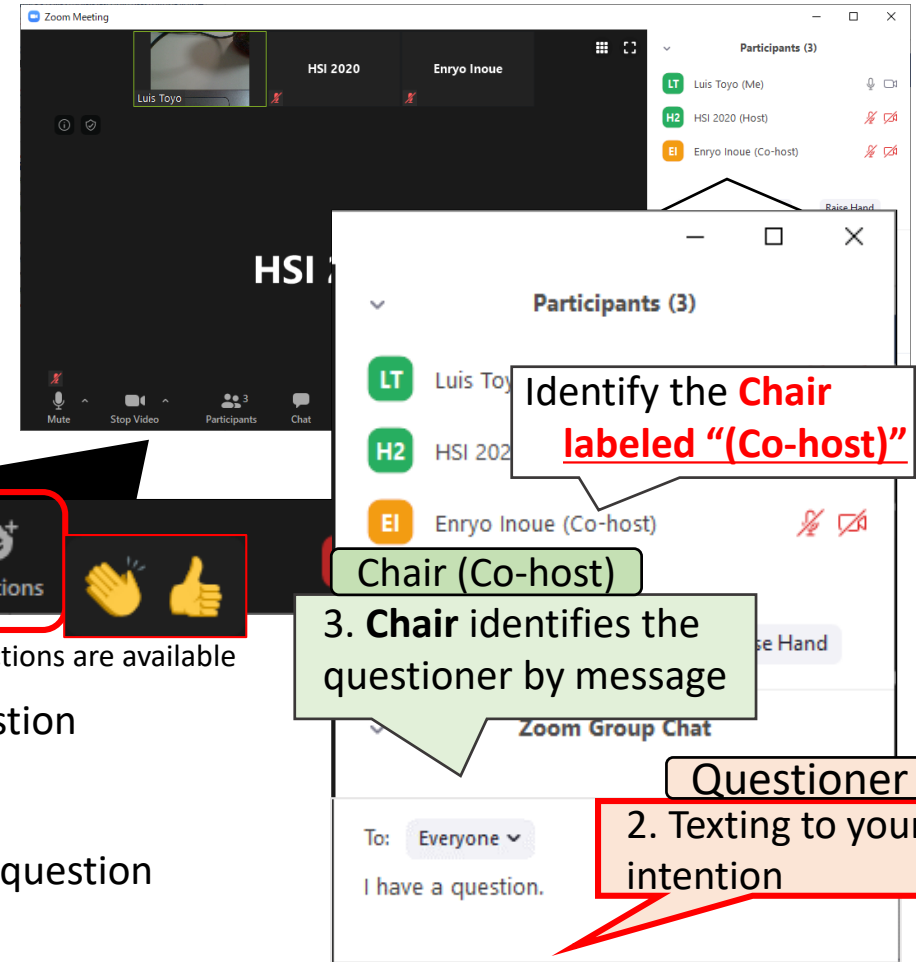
Zoom Meeting

Luis Toyo

HSI 2020

Enryo Inoue

HSI 2

Mute

Stop Video

Participants

Chat

Participants (3)

LT Luis Toyo (Me)

H2 HSI 2020 (Host)

EI Enryo Inoue (Co-host)

Raise Hand

Participants (3)

LT Luis Toy

H2 HSI 202

EI Enryo Inoue (Co-host)

Identify the **Chair** labeled "(Co-host)"

tions

tions are available

stion

question

Chair (Co-host)

3. **Chair** identifies the questioner by message

se Hand

Zoom Group Chat

Questioner

2. Texting to your intention

To: Everyone

I have a question.